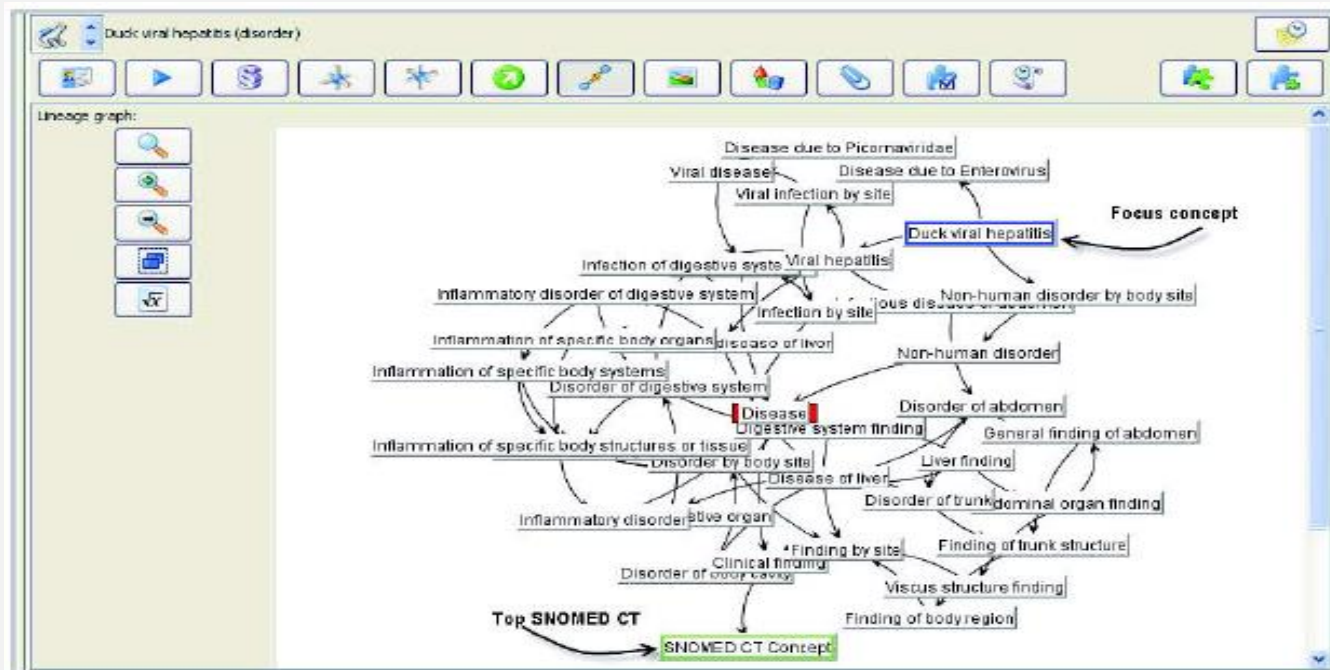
Duck viral hepatitis (disorder)

Lineage graph:

Disease due to Picornaviridae
Viral disease
Disease due to Enterovirus
Viral infection by site
Duck viral hepatitis
Focus concept
Infection of digestive syste
Viral hepatitis
Inflammatory disorder of digestive system
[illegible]ious disease of abdomen
Non-human disorder by body site
Infection by site
Inflammation of specific body organs
disease of liver
Non-human disorder
Inflammation of specific body systems
Disorder of digestive system
Disease
Disorder of abdomen
Digestive system finding
General finding of abdomen
Inflammation of specific body structures or tissue
Disorder by body site
Liver finding
Disease of liver
Disorder of trunk
dominal organ finding
Inflammatory disorder
stive organ
Finding by site
Finding of trunk structure
Clinical finding
Disorder of body cavity
Viscus structure finding
Top SNOMED CT
Finding of body region
SNOMED CT Concept